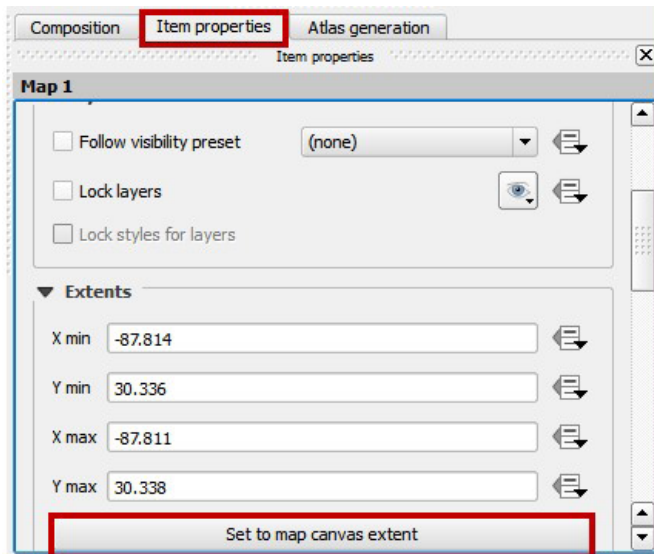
Composition | Item properties | Atlas generation

Item properties

Map 1

Follow visibility preset

(none)

Lock layers

Lock styles for layers

Extents

X min -87.814

Y min 30.336

X max -87.811

Y max 30.338

Set to map canvas extent